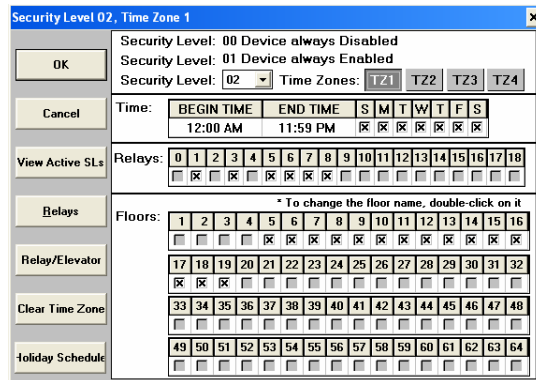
Security Level 02, Time Zone 1

OK

Cancel

View Active SLs

Relays

Relay/Elevator

Clear Time Zone

Holiday Schedule

Security Level: 00 Device always Disabled
Security Level: 01 Device always Enabled
Security Level: 02 Time Zones: TZ1 TZ2 TZ3 TZ4

Time:

| BEGIN TIME | END TIME | S | M | T | W | T | F | S |
|---|---|---|---|---|---|---|---|---|
| 12:00 AM | 11:59 PM | ☒ | ☒ | ☒ | ☒ | ☒ | ☒ | ☒ |

Relays:

| 0 | 1 | 2 | 3 | 4 | 5 | 6 | 7 | 8 | 9 | 10 | 11 | 12 | 13 | 14 | 15 | 16 | 17 | 18 |
|---|---|---|---|---|---|---|---|---|---|---|---|---|---|---|---|---|---|---|
| ☐ | ☒ | ☐ | ☒ | ☐ | ☒ | ☒ | ☒ | ☒ | ☐ | ☐ | ☐ | ☐ | ☐ | ☐ | ☐ | ☐ | ☐ | ☐ |

* To change the floor name, double-click on it

Floors:

| 1 | 2 | 3 | 4 | 5 | 6 | 7 | 8 | 9 | 10 | 11 | 12 | 13 | 14 | 15 | 16 |
|---|---|---|---|---|---|---|---|---|---|---|---|---|---|---|---|
| ☐ | ☐ | ☐ | ☐ | ☒ | ☒ | ☒ | ☒ | ☒ | ☒ | ☒ | ☒ | ☒ | ☒ | ☒ | ☒ |

| 17 | 18 | 19 | 20 | 21 | 22 | 23 | 24 | 25 | 26 | 27 | 28 | 29 | 30 | 31 | 32 |
|---|---|---|---|---|---|---|---|---|---|---|---|---|---|---|---|
| ☒ | ☒ | ☒ | ☐ | ☐ | ☐ | ☐ | ☐ | ☐ | ☐ | ☐ | ☐ | ☐ | ☐ | ☐ | ☐ |

| 33 | 34 | 35 | 36 | 37 | 38 | 39 | 40 | 41 | 42 | 43 | 44 | 45 | 46 | 47 | 48 |
|---|---|---|---|---|---|---|---|---|---|---|---|---|---|---|---|
| ☐ | ☐ | ☐ | ☐ | ☐ | ☐ | ☐ | ☐ | ☐ | ☐ | ☐ | ☐ | ☐ | ☐ | ☐ | ☐ |

| 49 | 50 | 51 | 52 | 53 | 54 | 55 | 56 | 57 | 58 | 59 | 60 | 61 | 62 | 63 | 64 |
|---|---|---|---|---|---|---|---|---|---|---|---|---|---|---|---|
| ☐ | ☐ | ☐ | ☐ | ☐ | ☐ | ☐ | ☐ | ☐ | ☐ | ☐ | ☐ | ☐ | ☐ | ☐ | ☐ |